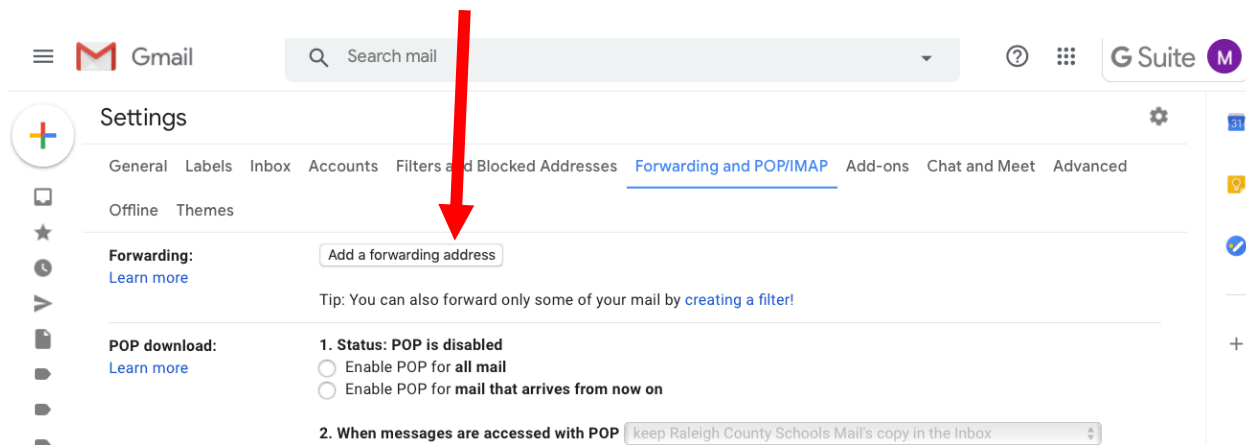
Gmail

Search mail

G Suite M

Settings

General Labels Inbox Accounts Filters and Blocked Addresses Forwarding and POP/IMAP Add-ons Chat and Meet Advanced

Offline Themes

Forwarding:
Learn more

Add a forwarding address

Tip: You can also forward only some of your mail by creating a filter!

POP download:
Learn more

1. Status: POP is disabled
Enable POP for all mail
Enable POP for mail that arrives from now on

2. When messages are accessed with POP keep Raleigh County Schools Mail's copy in the Inbox